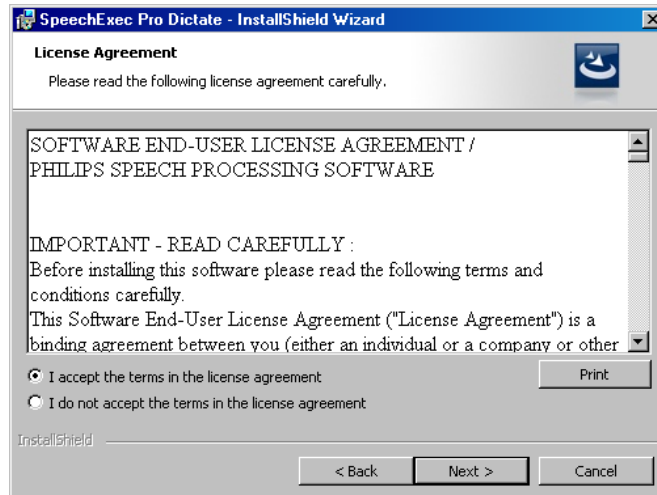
SpeechExec Pro Dictate - InstallShield Wizard

License Agreement

Please read the following license agreement carefully.

SOFTWARE END-USER LICENSE AGREEMENT / PHILIPS SPEECH PROCESSING SOFTWARE

IMPORTANT - READ CAREFULLY :

Before installing this software please read the following terms and conditions carefully.

This Software End-User License Agreement ("License Agreement") is a binding agreement between you (either an individual or a company or other

I accept the terms in the license agreement

I do not accept the terms in the license agreement

Print

InstallShield

< Back

Next >

Cancel